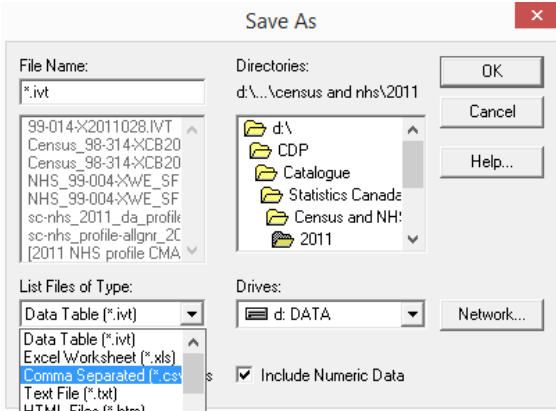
Save As

File Name:

*.ivt

99-014-X2011028.IVT
Census_98-314-XCB20
Census_98-314-XCB20
NHS_99-004-XWE_SF
NHS_99-004-XWE_SF
sc-nhs_2011_da_profile
sc-nhs_profile-allgnr_20
[2011 NHS profile CMA

Directories:

d:\...\census and nhs\2011

d:\
CDP
Catalogue
Statistics Canada
Census and NHS
2011

OK

Cancel

Help...

List Files of Type:

Data Table (*.ivt)

Data Table (*.ivt)
Excel Worksheet (*.xls)
Comma Separated (*.csv)
Text File (*.txt)
HTML Files (*.htm)

Drives:

d: DATA

Network...

Include Numeric Data